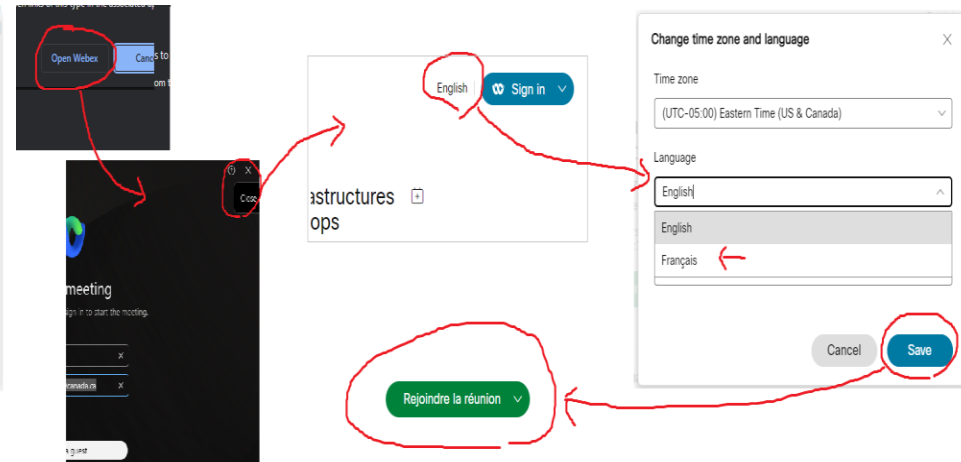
Open Webex

Canc

s to

om t

English

Sign in

astructures

ops

meeting

ign in to start the meeting.

canada.ca

a guest

Change time zone and language

Time zone

(UTC-05:00) Eastern Time (US & Canada)

Language

English

English

Français

Cancel

Save

Rejoindre la réunion